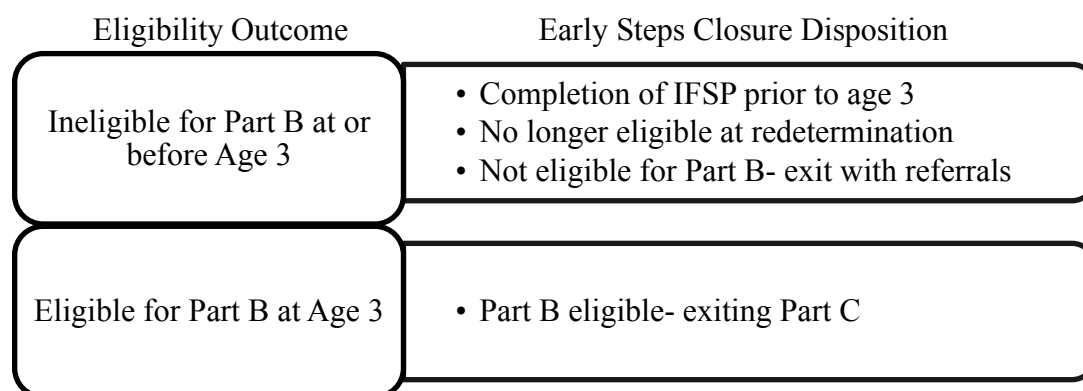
Eligibility Outcome

Early Steps Closure Disposition

Ineligible for Part B at or before Age 3

• Completion of IFSP prior to age 3
• No longer eligible at redetermination
• Not eligible for Part B- exit with referrals

Eligible for Part B at Age 3

• Part B eligible- exiting Part C